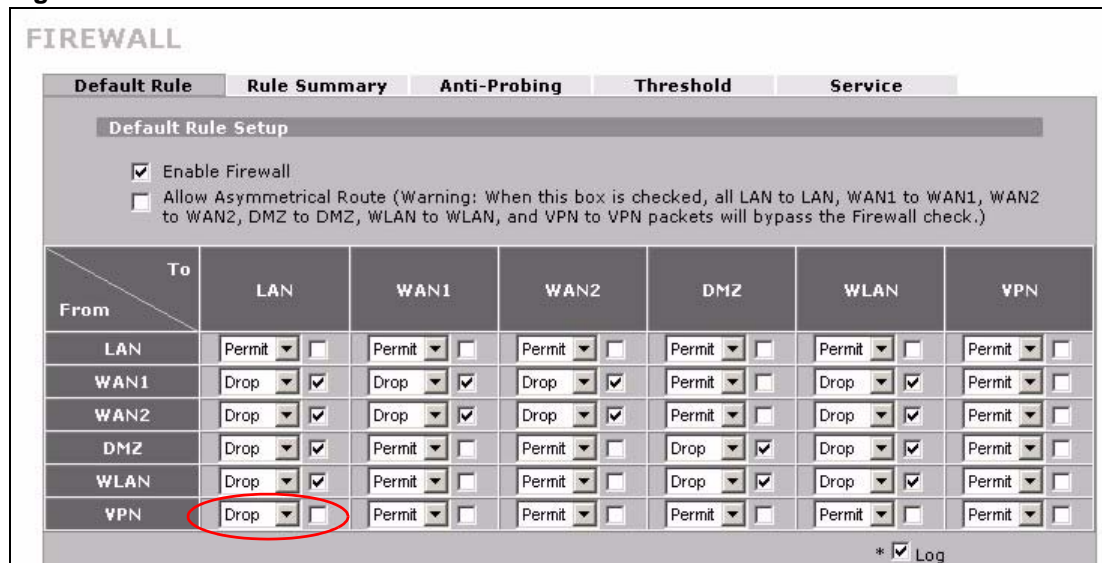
FIREWALL

Default Rule | Rule Summary | Anti-Probing | Threshold | Service

Default Rule Setup

☑ Enable Firewall

☐ Allow Asymmetrical Route (Warning: When this box is checked, all LAN to LAN, WAN1 to WAN1, WAN2 to WAN2, DMZ to DMZ, WLAN to WLAN, and VPN to VPN packets will bypass the Firewall check.)

| To / From | LAN | WAN1 | WAN2 | DMZ | WLAN | VPN |
|---|---|---|---|---|---|---|
| LAN | Permit ☐ | Permit ☐ | Permit ☐ | Permit ☐ | Permit ☐ | Permit ☐ |
| WAN1 | Drop ☑ | Drop ☑ | Drop ☑ | Permit ☐ | Drop ☑ | Permit ☐ |
| WAN2 | Drop ☑ | Drop ☑ | Drop ☑ | Permit ☐ | Drop ☑ | Permit ☐ |
| DMZ | Drop ☑ | Permit ☐ | Permit ☐ | Drop ☑ | Drop ☑ | Permit ☐ |
| WLAN | Drop ☑ | Permit ☐ | Permit ☐ | Drop ☑ | Drop ☑ | Permit ☐ |
| VPN | Drop ☐ | Permit ☐ | Permit ☐ | Permit ☐ | Permit ☐ | Permit ☐ |

* ☑ Log